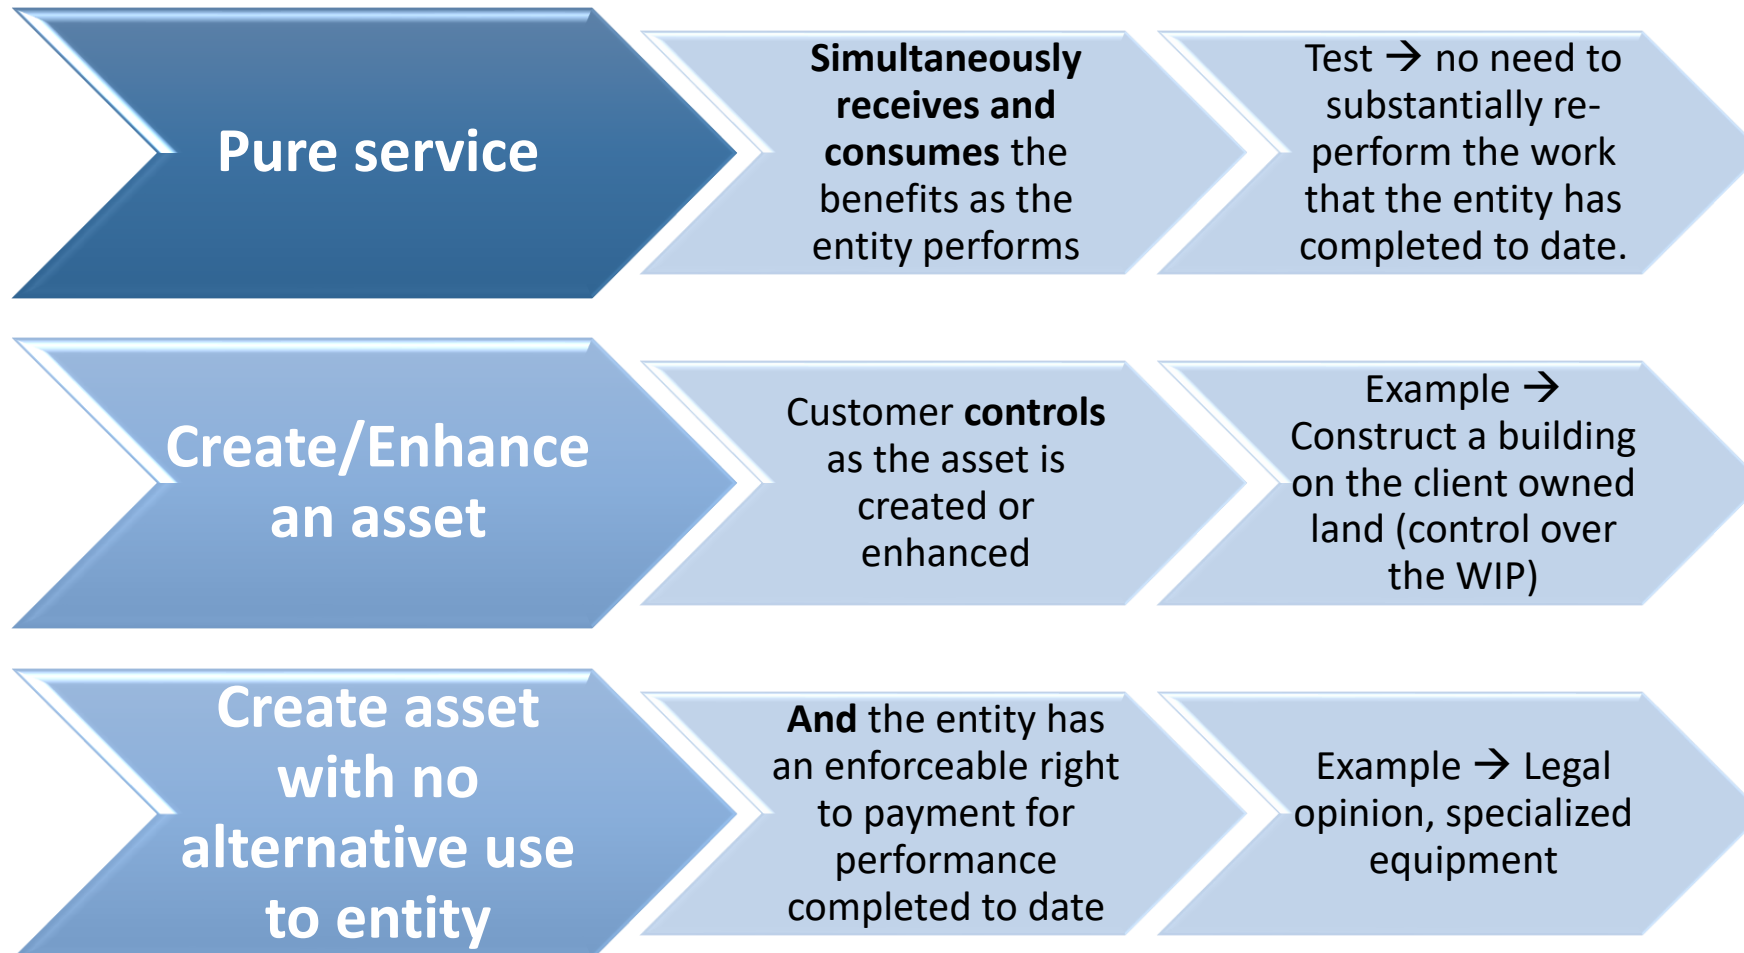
Pure service

**Simultaneously receives and consumes** the benefits as the entity performs

Test → no need to substantially re-perform the work that the entity has completed to date.

Create/Enhance an asset

Customer **controls** as the asset is created or enhanced

Example → Construct a building on the client owned land (control over the WIP)

Create asset with no alternative use to entity

**And** the entity has an enforceable right to payment for performance completed to date

Example → Legal opinion, specialized equipment